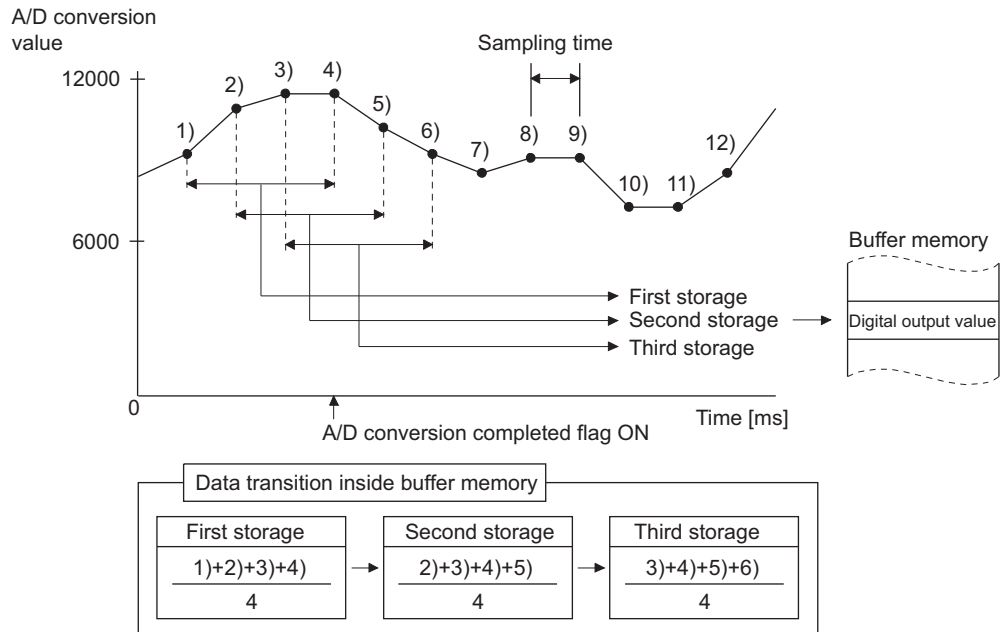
A/D conversion value

Sampling time

12000

6000

0

1)
2)
3)
4)
5)
6)
7)
8)
9)
10)
11)
12)

Buffer memory

First storage
Second storage
Third storage

Digital output value

Time [ms]

A/D conversion completed flag ON

Data transition inside buffer memory

First storage
$\frac{1)+2)+3)+4)}{4}$

Second storage
$\frac{2)+3)+4)+5)}{4}$

Third storage
$\frac{3)+4)+5)+6)}{4}$